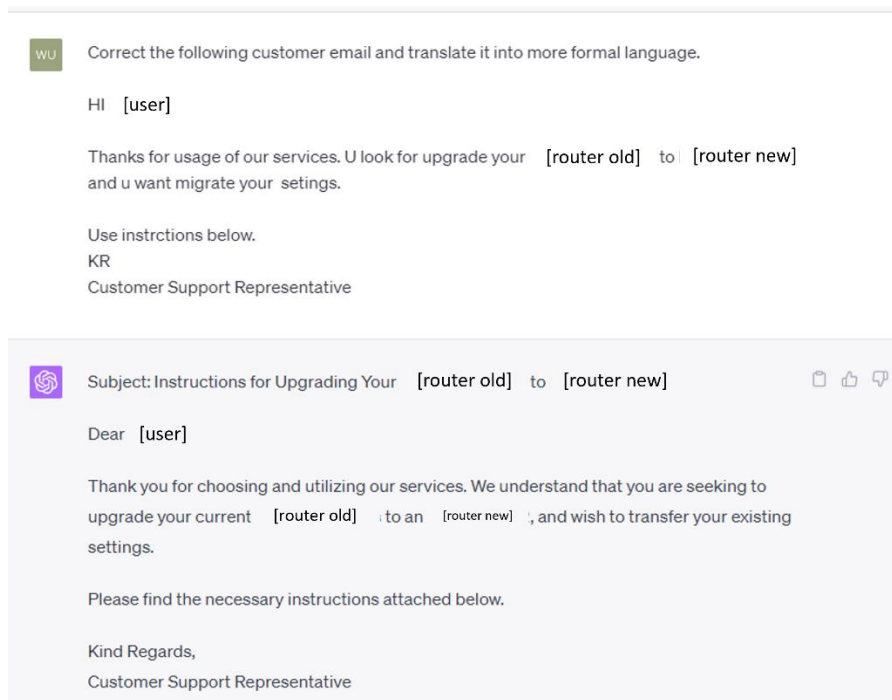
WU

Correct the following customer email and translate it into more formal language.

HI [user]

Thanks for usage of our services. U look for upgrade your [router old] to [router new] and u want migrate your setings.

Use instrctions below.
KR
Customer Support Representative

Subject: Instructions for Upgrading Your [router old] to [router new]

Dear [user]

Thank you for choosing and utilizing our services. We understand that you are seeking to upgrade your current [router old] to an [router new], and wish to transfer your existing settings.

Please find the necessary instructions attached below.

Kind Regards,
Customer Support Representative